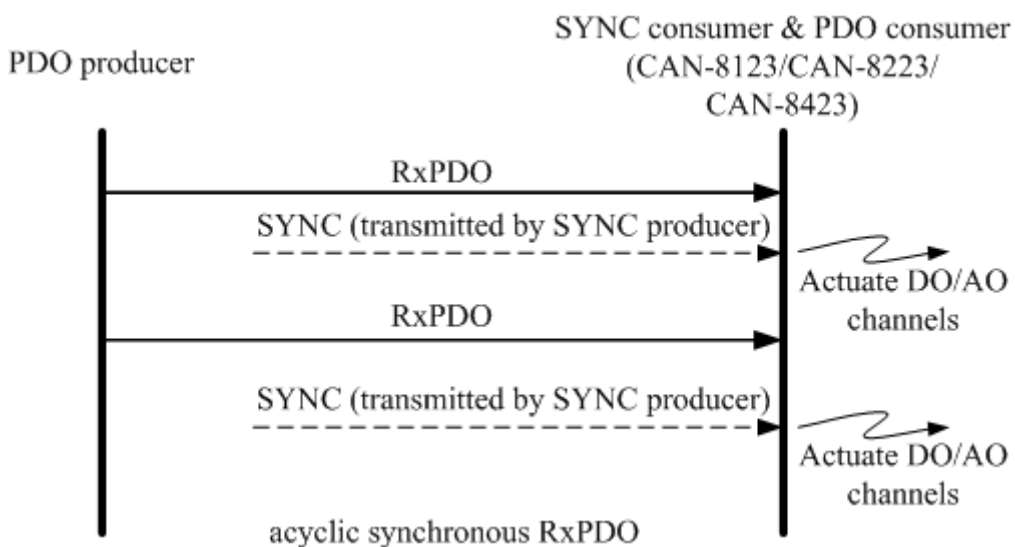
PDO producer

SYNC consumer & PDO consumer (CAN-8123/CAN-8223/ CAN-8423)

RxPDO

SYNC (transmitted by SYNC producer)

Actuate DO/AO channels

RxPDO

SYNC (transmitted by SYNC producer)

Actuate DO/AO channels

acyclic synchronous RxPDO